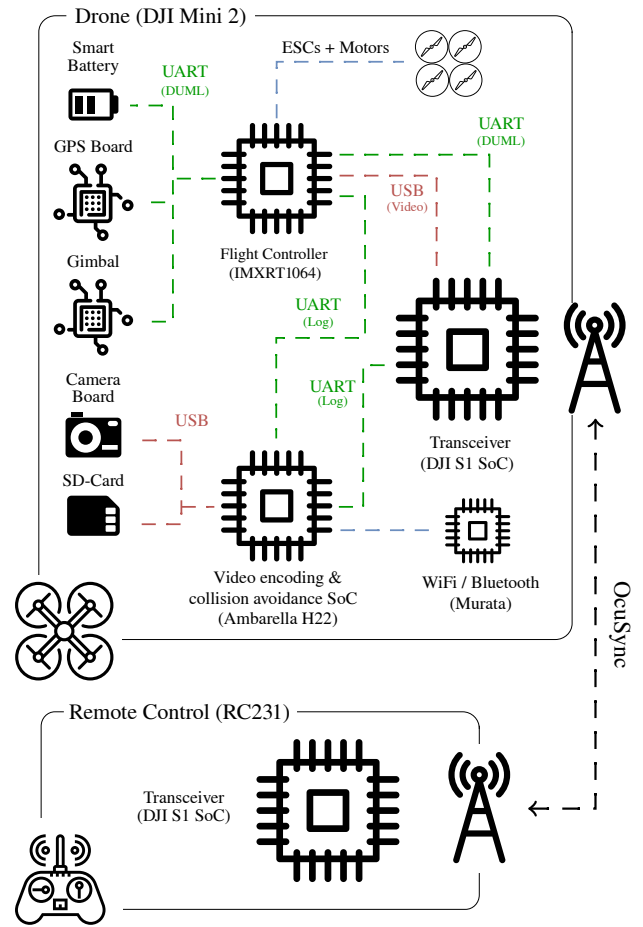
Drone (DJI Mini 2)

Smart Battery

UART (DUML)

ESCs + Motors

GPS Board

UART (DUML)

USB (Video)

Flight Controller (IMXRT1064)

Gimbal

UART (Log)

UART (Log)

Camera Board

USB

Transceiver (DJI S1 SoC)

SD-Card

Video encoding & collision avoidance SoC (Ambarella H22)

WiFi / Bluetooth (Murata)

OcuSync

Remote Control (RC231)

Transceiver (DJI S1 SoC)